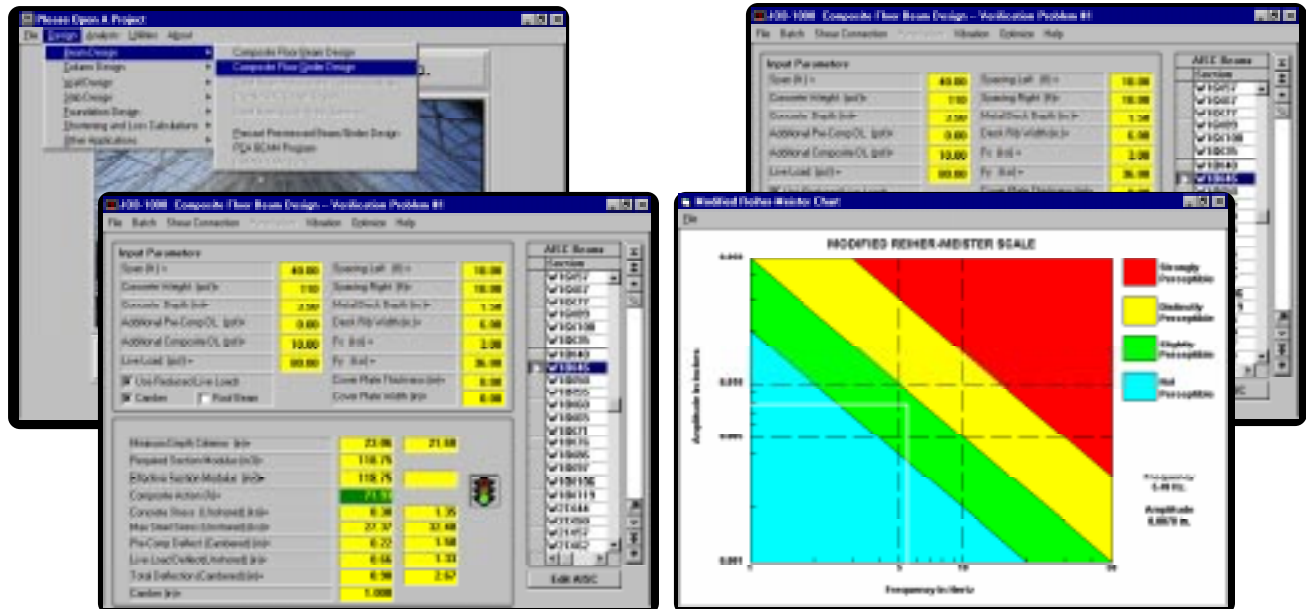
Please Open A Project

File Design Analysis Utilities About

Beam Design
Column Design
Wall Design
Slab Design
Foundation Design
Shortening and Loss Calculators
Other Applications

Composite Floor Beam Design
Composite Floor Girder Design

Precast Prestressed Beam/Girder Design
PCA BEAM Program

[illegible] Composite Floor Beam Design -- Verification Problem #1

File Batch Show Connection Vibration Optimize Help

Input Parameters

| | | | |
|---|---|---|---|
| Span (ft) = | 40.00 | Spacing Left (ft) = | 10.00 |
| Concrete Weight (pcf) = | 110 | Spacing Right (ft) = | 10.00 |
| Concrete Depth (in) = | 2.50 | MetalDeck Depth (in) = | 1.50 |
| Additional Pre-Comp DL (psf) = | 0.00 | Deck Rib Width (in) = | 6.00 |
| Additional Composite DL (psf) = | 10.00 | Fc (ksi) = | 3.00 |
| Live Load (psf) = | 80.00 | Fy (ksi) = | 36.00 |

Use Reduced Live Load
Camber
Shored Beam
Cover Plate Thickness (in) = 0.00
Cover Plate Width (in) = 0.00

AISC Beams
Section
W10X17
W10X22
W10X77
W10X89
W10X100
W10X35
W10X40
W10X45
W10X50
W10X55
W10X60
W10X65
W10X71
W10X76
W10X86
W10X97
W10X106
W10X119
W21X44
W21X50
W21X57
W21X62

| | | |
|---|---|---|
| Minimum Depth Criterion (in) = | 23.06 | 21.58 |
| Required Section Modulus (in3) = | 118.75 | |
| Effective Section Modulus (in3) = | 118.75 | |
| Composite Action (%) = | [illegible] | |
| Concrete Stress (Unshored) (ksi) = | 0.38 | 1.35 |
| Max Steel Stress (Unshored) (ksi) = | 27.37 | 32.48 |
| Pre-Comp Deflect (Cambered) (in) = | 0.22 | 1.58 |
| Live Load Deflect (Unshored) (in) = | 0.66 | 1.33 |
| Total Deflection (Cambered) (in) = | 0.98 | 2.57 |
| Camber (in) = | 1.000 | |

Edit AISC

Modified Reiher-Meister Chart

File

MODIFIED REIHER-MEISTER SCALE

Strongly Perceptible
Distinctly Perceptible
Slightly Perceptible
Not Perceptible

Amplitude in Inches
Frequency in Hertz

0.100
0.010
0.005
0.001
1
5
10
50

Frequency 5.49 Hz.
Amplitude 0.0079 in.